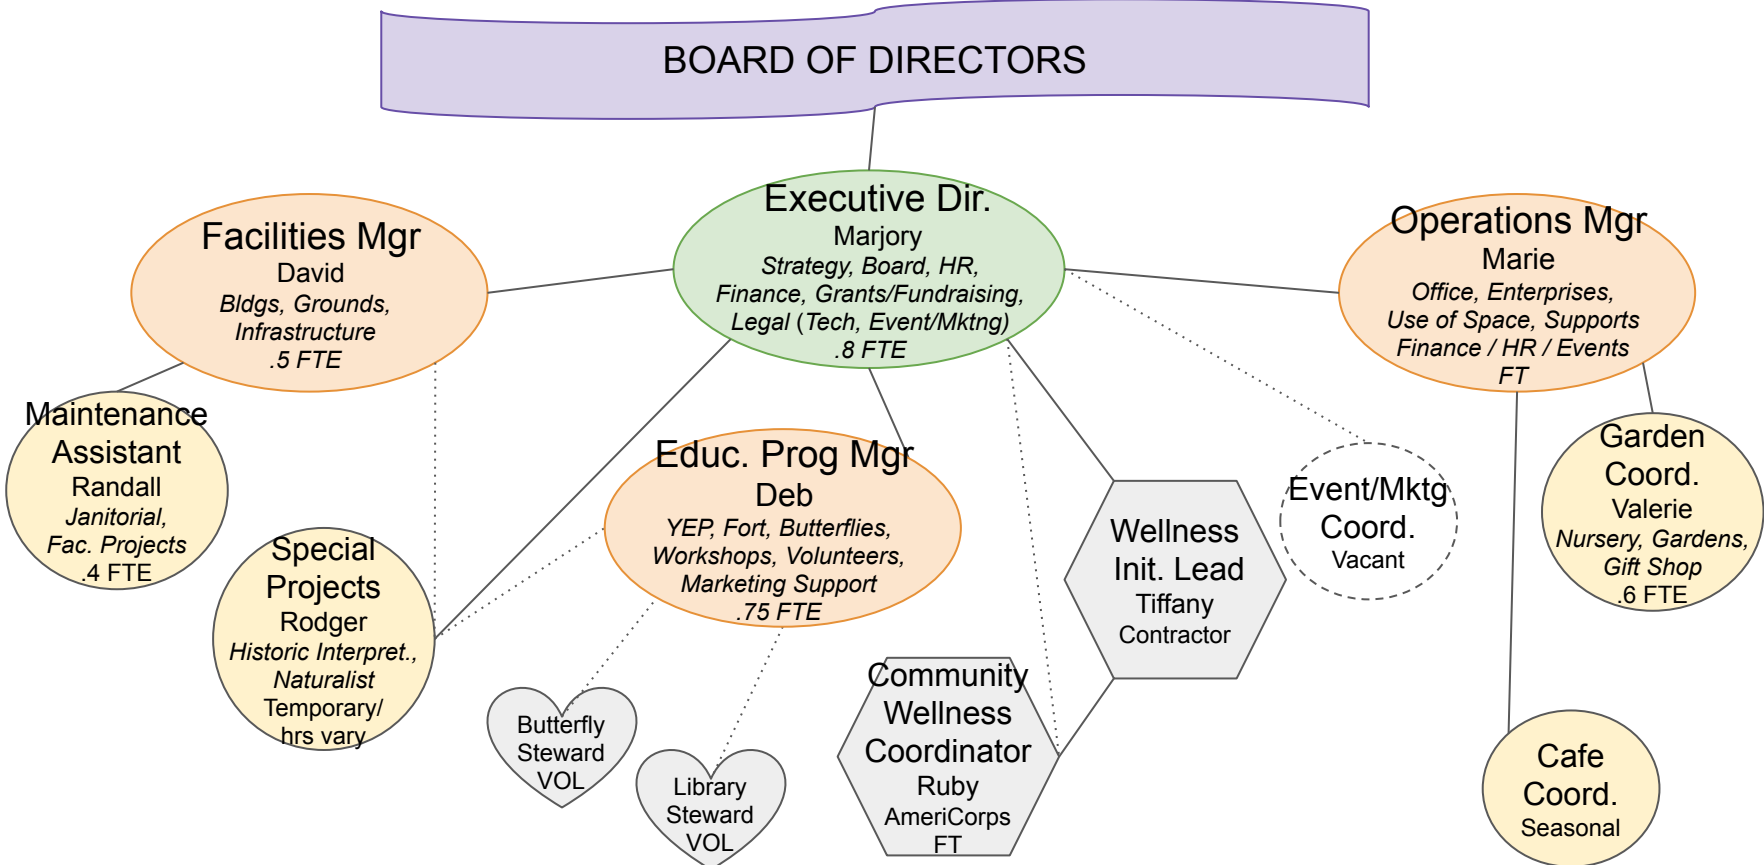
BOARD OF DIRECTORS

Executive Dir.
Marjory
Strategy, Board, HR, Finance, Grants/Fundraising, Legal (Tech, Event/Mktng)
.8 FTE

Facilities Mgr
David
Bldgs, Grounds, Infrastructure
.5 FTE

Operations Mgr
Marie
Office, Enterprises, Use of Space, Supports Finance / HR / Events
FT

Maintenance Assistant
Randall
Janitorial, Fac. Projects
.4 FTE

Special Projects
Rodger
Historic Interpret., Naturalist
Temporary/ hrs vary

Educ. Prog Mgr
Deb
YEP, Fort, Butterflies, Workshops, Volunteers, Marketing Support
.75 FTE

Wellness Init. Lead
Tiffany
Contractor

Event/Mktg Coord.
Vacant

Garden Coord.
Valerie
Nursery, Gardens, Gift Shop
.6 FTE

Butterfly Steward
VOL

Library Steward
VOL

Community Wellness Coordinator
Ruby
AmeriCorps
FT

Cafe Coord.
Seasonal